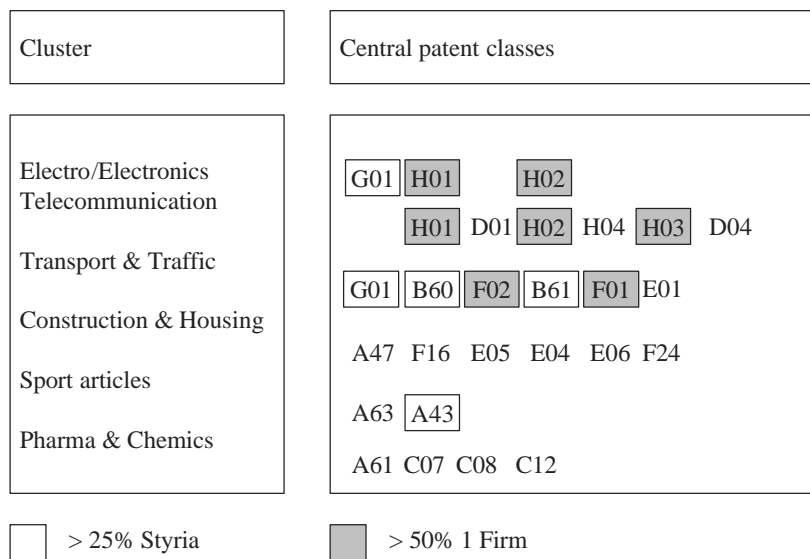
| Cluster | Central patent classes |
|---|---|
| Electro/Electronics | G01 H01 H02 |
| Telecommunication | H01 D01 H02 H04 H03 D04 |
| Transport & Traffic | G01 B60 F02 B61 F01 E01 |
| Construction & Housing | A47 F16 E05 E04 E06 F24 |
| Sport articles | A63 A43 |
| Pharma & Chemics | A61 C07 C08 C12 |

> 25% Styria

> 50% 1 Firm